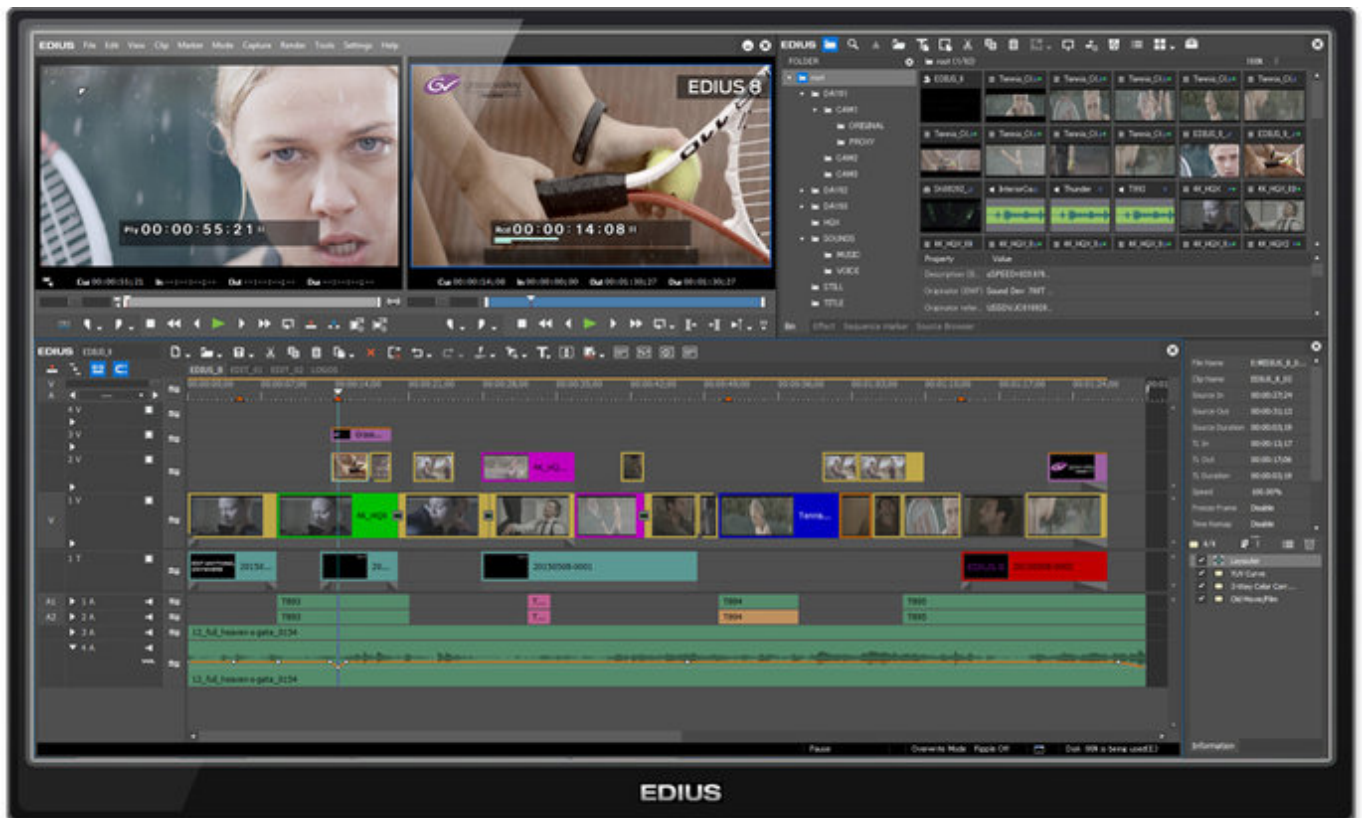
EDIUS File Edit View Clip Marker Mode Capture Render Tools Settings Help

EDIUS 8

Ply 00:00:55:21

Rcd 00:00:14:08

EDIUS

FOLDER

root

DAY01

CAM1

ORIGINAL

PROXY

CAM2

CAM3

DAY02

DAY03

HQX

SOUNDS

MUSIC

VOICE

STILL

TITLE

root (1/60)

EDIUS_8

Tennis_Cl...

Thunder

Property

Value

Effect Sequence Marker Source Browser

EDIUS EDIUS_8

EDIUS_8 EDIT_01 EDIT_02 LOGOS

4 V

3 V

2 V

1 V

1 T

A1 1 A

A2 2 A

3 A

4 A

20150508-0001

T003

T004

T005

12_full_heaven-s-gate_0134

File Name

Clip Name

Source In

Source Out

Source Duration

TL In

TL Out

TL Duration

Speed

100.00%

Freeze Frame

Disable

Time Remap

Disable

Leveler

YUV Curve

3-Way Color Corr...

Old Movie,Film

Information

Pause

Overwrite Mode Ripple Off

EDIUS